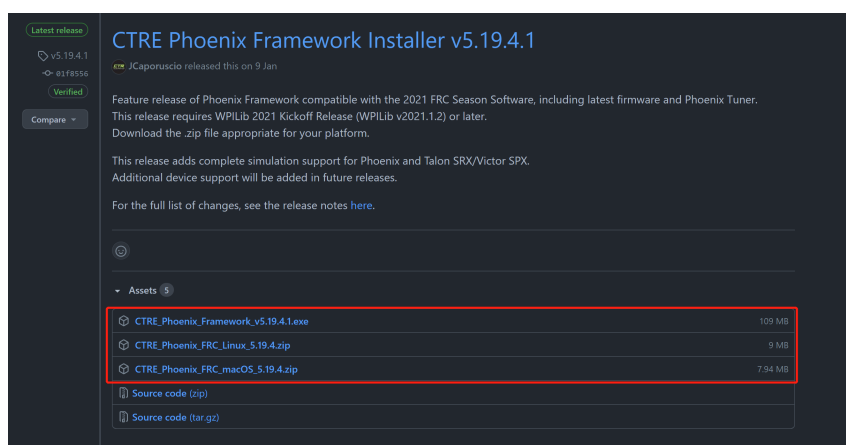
Latest release

v5.19.4.1

01f8556

Verified

Compare

CTRE Phoenix Framework Installer v5.19.4.1

JCaporuscio released this on 9 Jan

Feature release of Phoenix Framework compatible with the 2021 FRC Season Software, including latest firmware and Phoenix Tuner.
This release requires WPILib 2021 Kickoff Release (WPILib v2021.1.2) or later.
Download the .zip file appropriate for your platform.

This release adds complete simulation support for Phoenix and Talon SRX/Victor SPX.
Additional device support will be added in future releases.

For the full list of changes, see the release notes here.

Assets 5

| | |
|---|---|
| CTRE_Phoenix_Framework_v5.19.4.1.exe | 109 MB |
| CTRE_Phoenix_FRC_Linux_5.19.4.zip | 9 MB |
| CTRE_Phoenix_FRC_macOS_5.19.4.zip | 7.94 MB |
| Source code (zip) | |
| Source code (tar.gz) | |